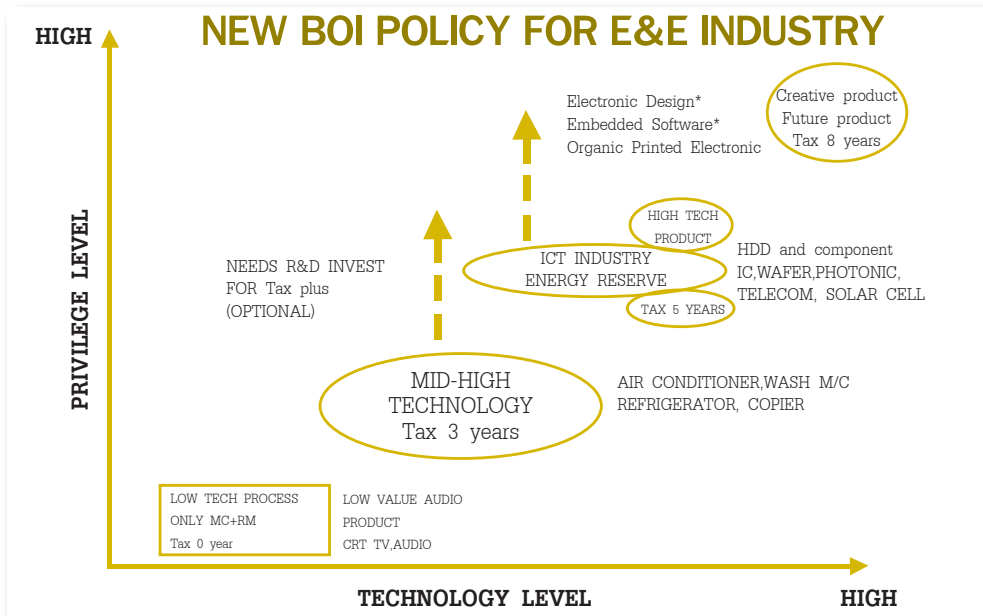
NEW BOI POLICY FOR E&E INDUSTRY

HIGH

PRIVILEGE LEVEL

Electronic Design*
Embedded Software*
Organic Printed Electronic

Creative product
Future product
Tax 8 years

HIGH TECH PRODUCT

NEEDS R&D INVEST FOR Tax plus (OPTIONAL)

ICT INDUSTRY
ENERGY RESERVE

HDD and component
IC,WAFER,PHOTONIC,
TELECOM, SOLAR CELL

TAX 5 YEARS

MID-HIGH TECHNOLOGY
Tax 3 years

AIR CONDITIONER,WASH M/C
REFRIGERATOR, COPIER

LOW TECH PROCESS
ONLY MC+RM
Tax 0 year

LOW VALUE AUDIO PRODUCT
CRT TV,AUDIO

TECHNOLOGY LEVEL

HIGH